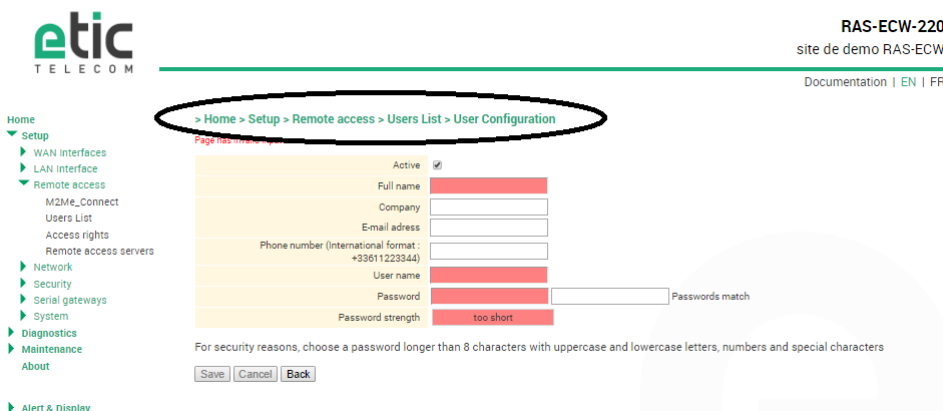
etic
TELECOM

RAS-ECW-220
site de demo RAS-ECW

Documentation | EN | FR

Home
Setup
WAN Interfaces
LAN Interface
Remote access
M2Me_Connect
Users List
Access rights
Remote access servers
Network
Security
Serial gateways
System
Diagnostics
Maintenance
About

Alert & Display

> Home > Setup > Remote access > Users List > User Configuration

Page has invalid input

| | |
|---|---|
| Active | ☑ |
| Full name | |
| Company | |
| E-mail adress | |
| Phone number (International format : +33611223344) | |
| User name | |
| Password | Passwords match |
| Password strength | too short |

For security reasons, choose a password longer than 8 characters with uppercase and lowercase letters, numbers and special characters

Save Cancel Back